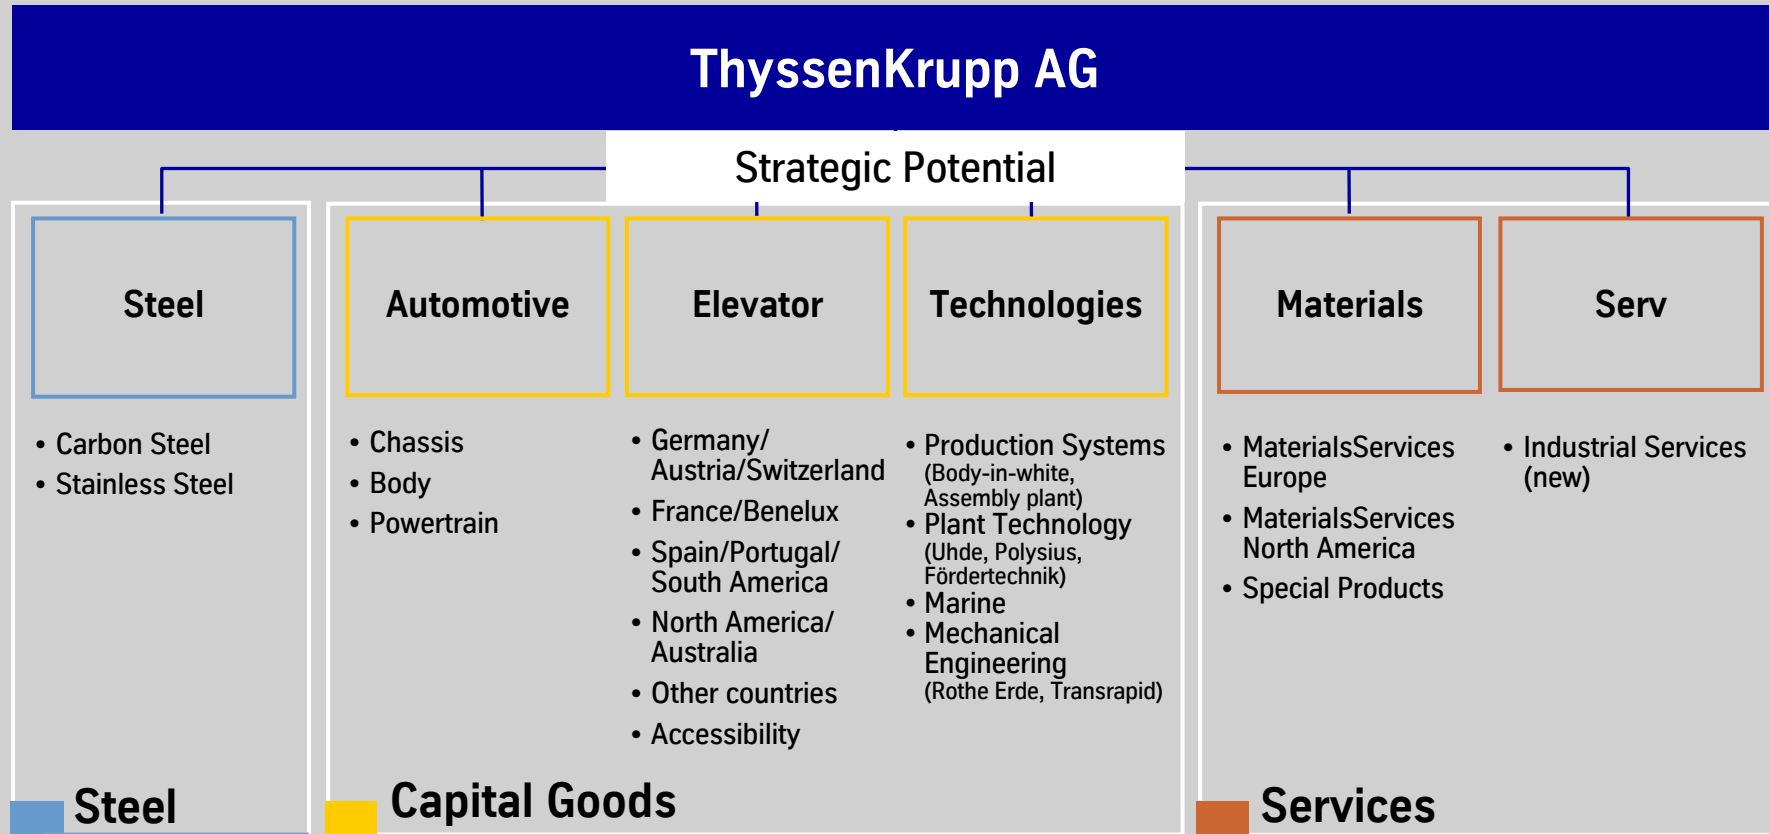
ThyssenKrupp AG

Strategic Potential

Steel

• Carbon Steel
• Stainless Steel

Steel

Automotive

• Chassis
• Body
• Powertrain

Elevator

• Germany/ Austria/Switzerland
• France/Benelux
• Spain/Portugal/ South America
• North America/ Australia
• Other countries
• Accessibility

Technologies

• Production Systems (Body-in-white, Assembly plant)
• Plant Technology (Uhde, Polysius, Fördertechnik)
• Marine
• Mechanical Engineering (Rothe Erde, Transrapid)

Capital Goods

Materials

• MaterialsServices Europe
• MaterialsServices North America
• Special Products

Serv

• Industrial Services (new)

Services